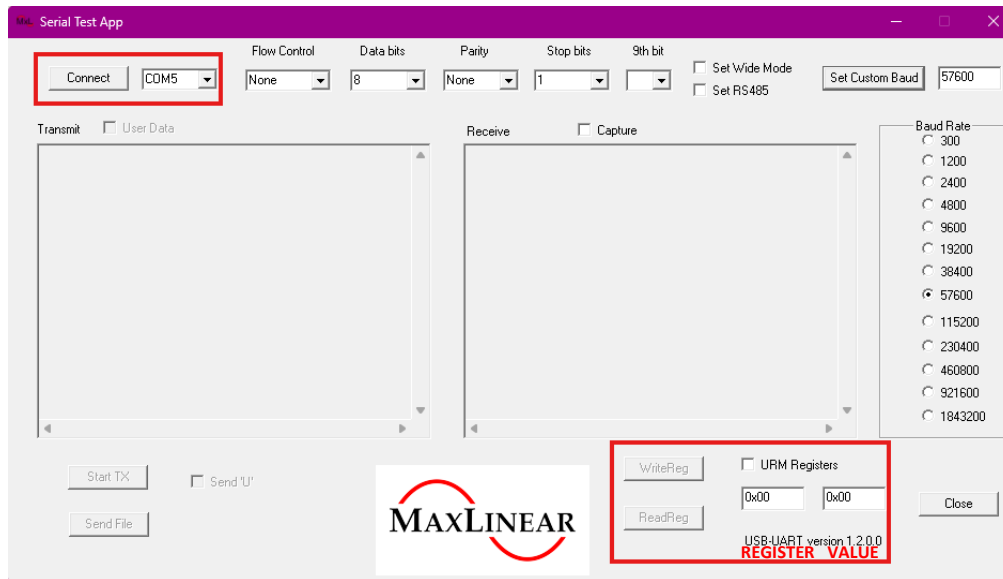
Serial Test App

Connect COM5

Flow Control None
Data bits 8
Parity None
Stop bits 1
9th bit

Set Wide Mode
Set RS485

Set Custom Baud 57600

Transmit User Data

Receive Capture

Baud Rate
300
1200
2400
4800
9600
19200
38400
57600
115200
230400
460800
921600
1843200

Start TX
Send 'U'
Send File

MAXLINEAR

WriteReg
ReadReg
URM Registers
0x00 0x00
USB-UART version 1.2.0.0
REGISTER VALUE

Close